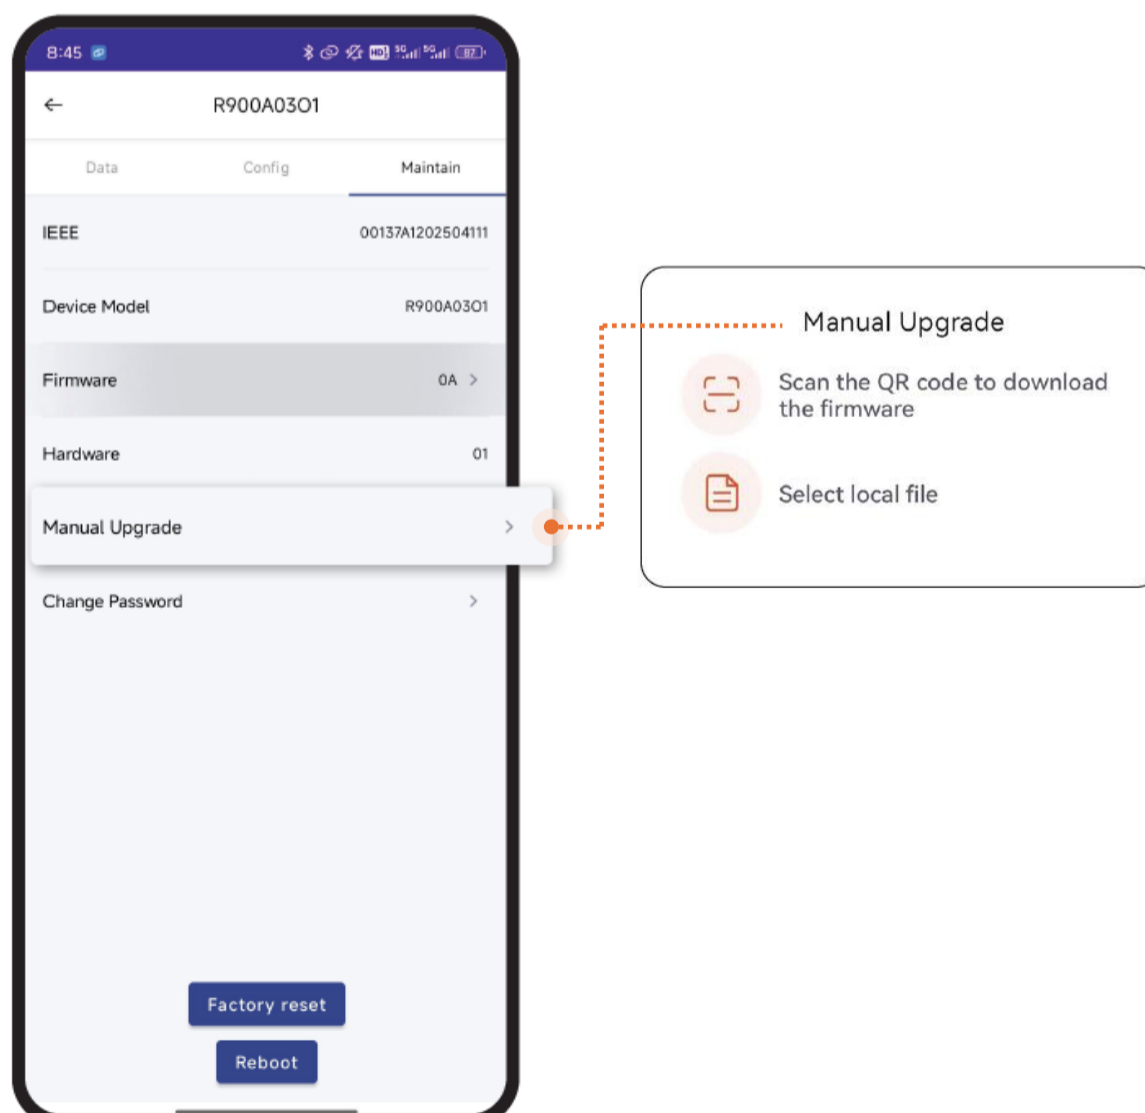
8:45

R900A03O1

Data Config Maintain

IEEE 00137A1202504111

Device Model R900A03O1

Firmware 0A

Hardware 01

Manual Upgrade

Change Password

Factory reset

Reboot

Manual Upgrade

Scan the QR code to download the firmware

Select local file